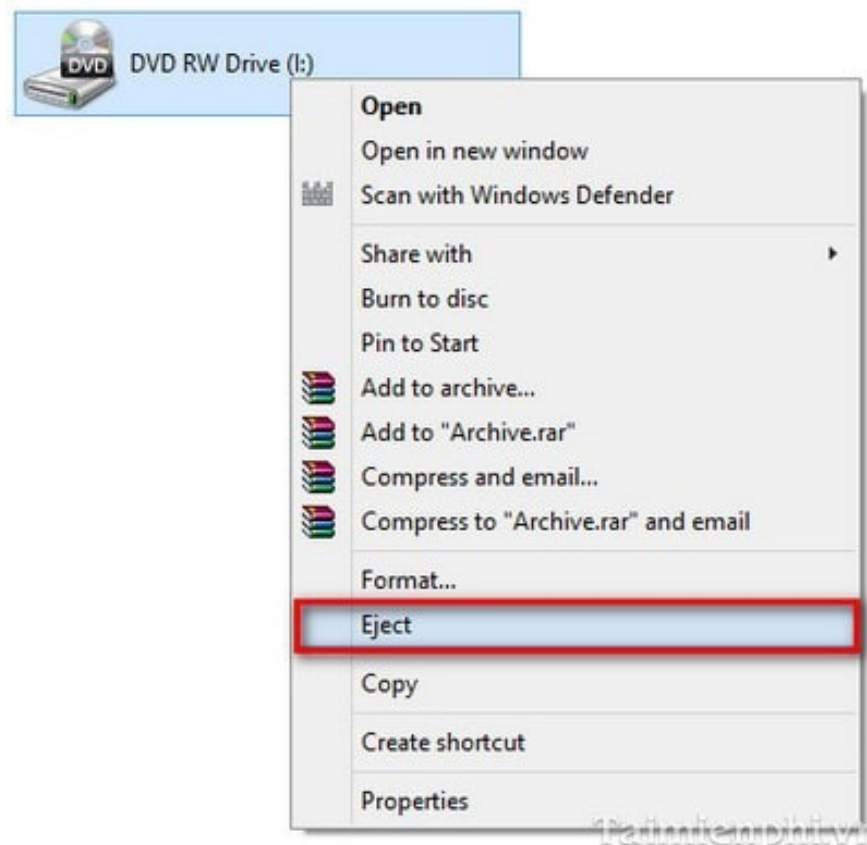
DVD

DVD RW Drive (I:)

Open
Open in new window
Scan with Windows Defender
Share with
Burn to disc
Pin to Start
Add to archive...
Add to "Archive.rar"
Compress and email...
Compress to "Archive.rar" and email
Format...
Eject
Copy
Create shortcut
Properties

Taimienphi.vn